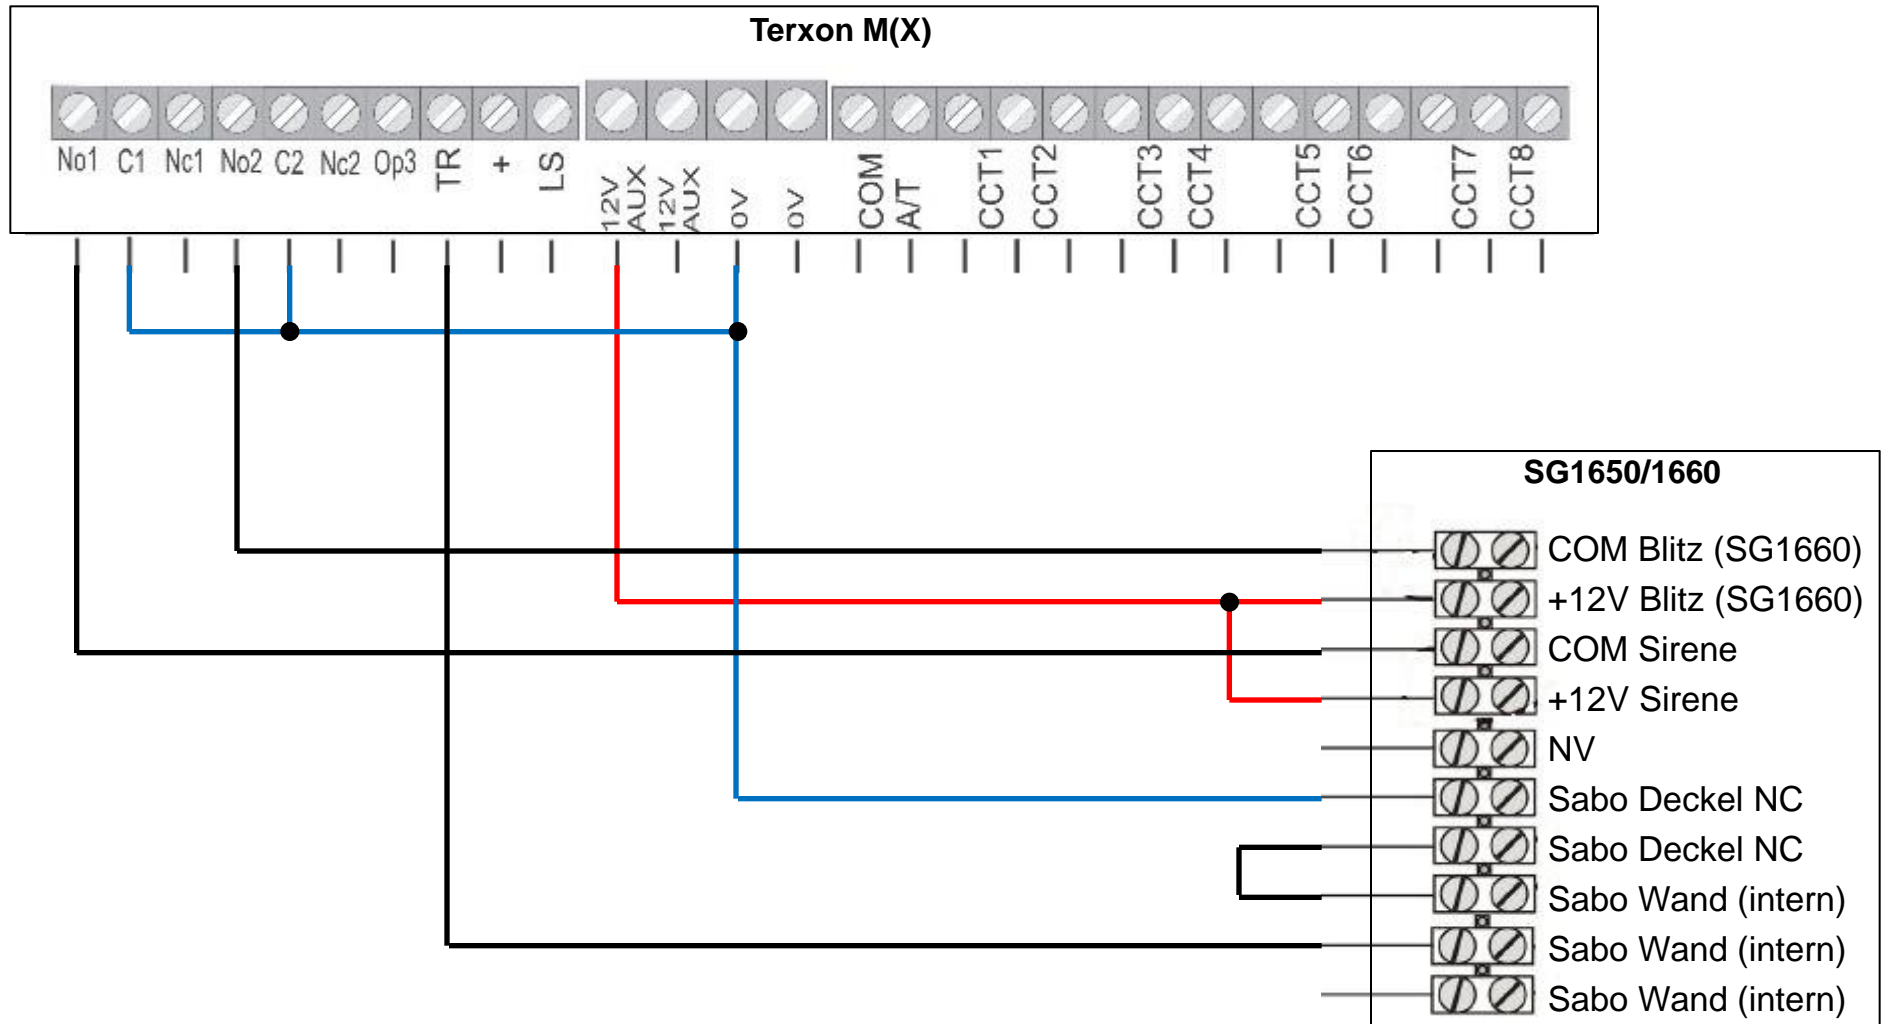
Terxon M(X)

No1 C1 Nc1 No2 C2 Nc2 Op3 TR + LS 12V AUX 12V AUX 0V 0V COM A/T CCT1 CCT2 CCT3 CCT4 CCT5 CCT6 CCT7 CCT8

SG1650/1660

COM Blitz (SG1660)
+12V Blitz (SG1660)
COM Sirene
+12V Sirene
NV
Sabo Deckel NC
Sabo Deckel NC
Sabo Wand (intern)
Sabo Wand (intern)
Sabo Wand (intern)